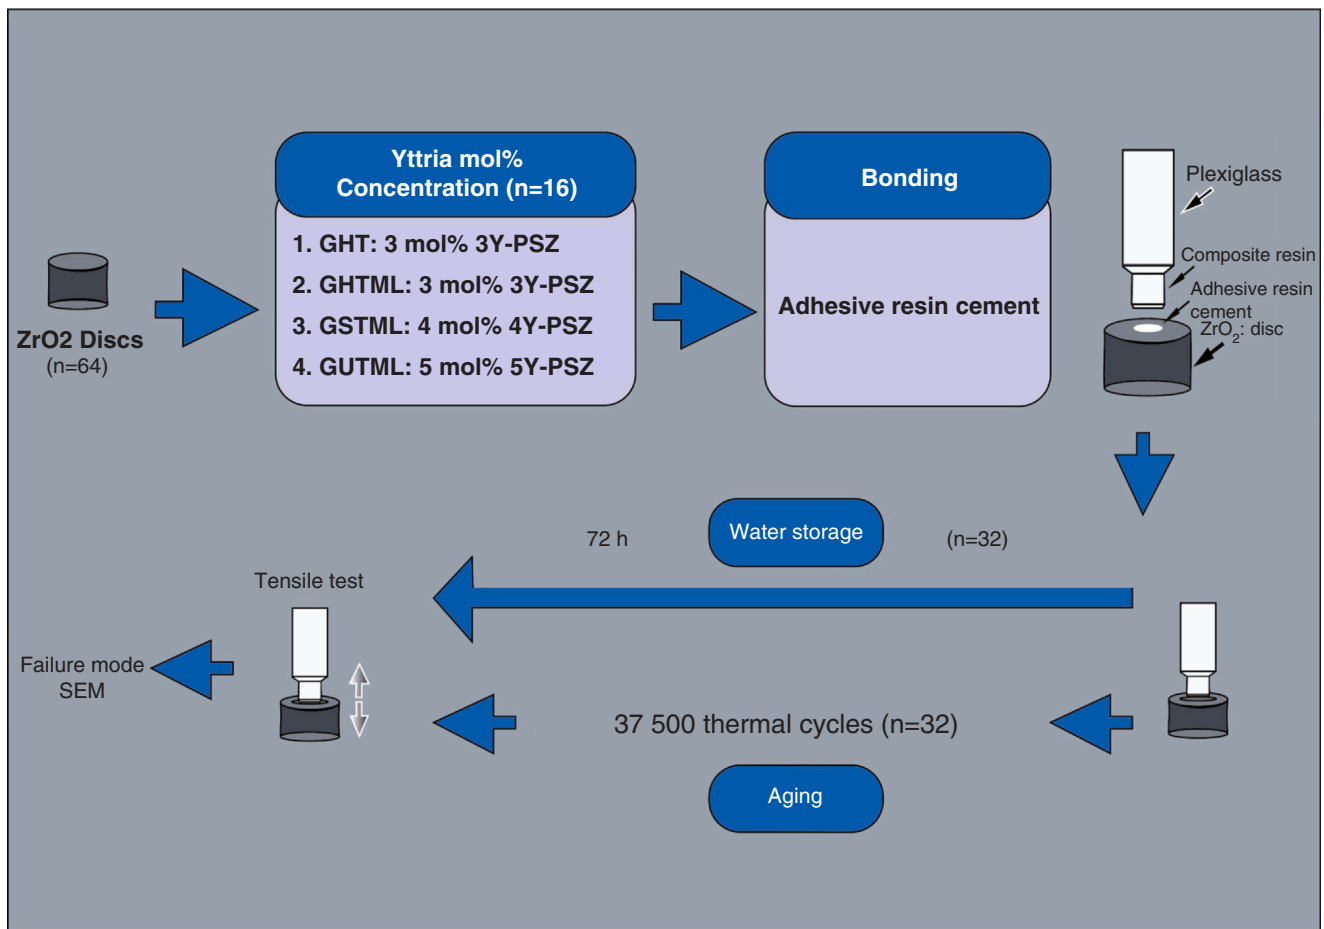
ZrO2 Discs
(n=64)

Yttria mol%
Concentration (n=16)

1. GHT: 3 mol% 3Y-PSZ
2. GHTML: 3 mol% 3Y-PSZ
3. GSTML: 4 mol% 4Y-PSZ
4. GUTML: 5 mol% 5Y-PSZ

Bonding

Adhesive resin cement

Plexiglass
Composite resin
Adhesive resin cement
$ZrO_2$: disc

72 h
Water storage
(n=32)

Tensile test

Failure mode
SEM

37 500 thermal cycles (n=32)

Aging